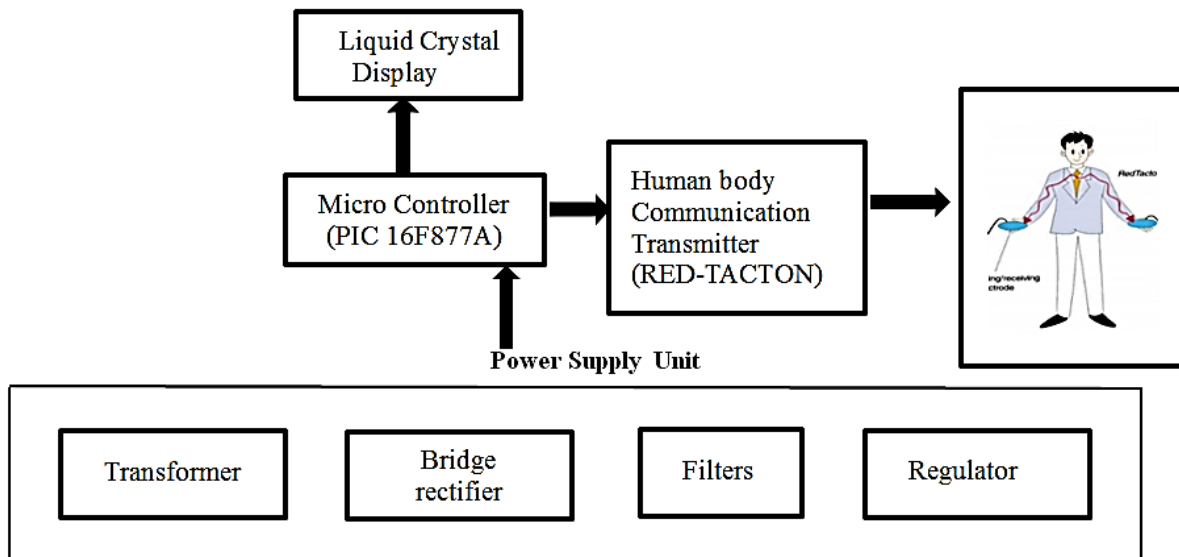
Liquid Crystal Display

Micro Controller (PIC 16F877A)

Human body Communication Transmitter (RED-TACTON)

RedTacto

ing/receiving ctrode

Power Supply Unit

Transformer

Bridge rectifier

Filters

Regulator